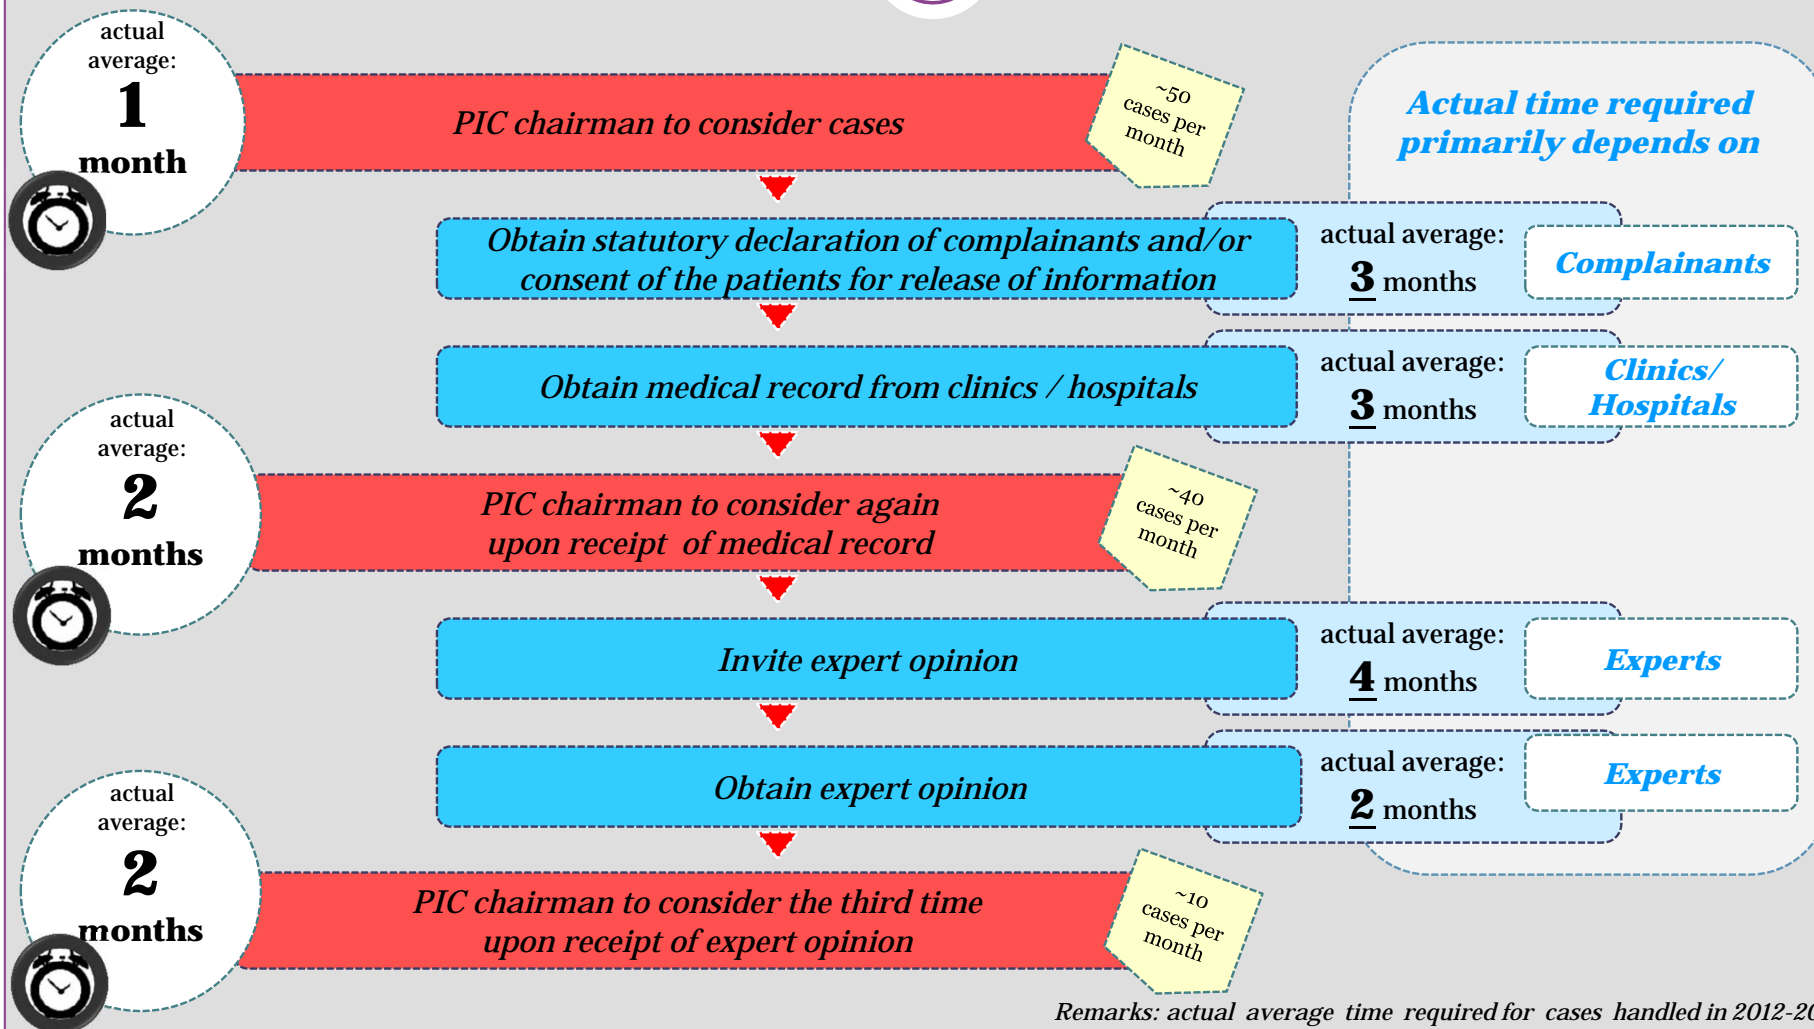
actual average: 1 month

PIC chairman to consider cases

~50 cases per month

Actual time required primarily depends on

Obtain statutory declaration of complainants and/or consent of the patients for release of information

actual average: 3 months

Complainants

Obtain medical record from clinics / hospitals

actual average: 3 months

Clinics/ Hospitals

actual average: 2 months

PIC chairman to consider again upon receipt of medical record

~40 cases per month

Invite expert opinion

actual average: 4 months

Experts

Obtain expert opinion

actual average: 2 months

Experts

actual average: 2 months

PIC chairman to consider the third time upon receipt of expert opinion

~10 cases per month

Remarks: actual average time required for cases handled in 2012-2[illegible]